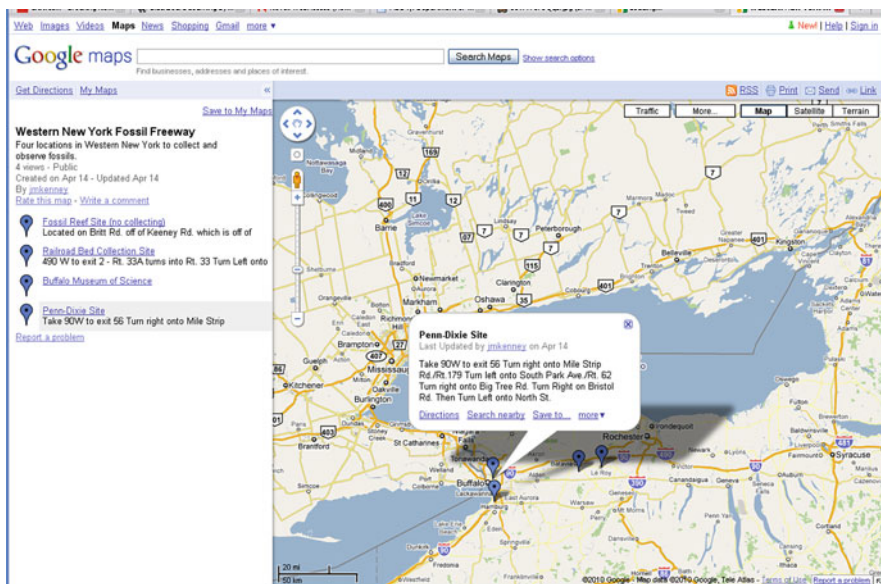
Web Images Videos Maps News Shopping Gmail more ▾

New! | Help | Sign in

Google maps

Search Maps Show search options

Find businesses, addresses and places of interest.

Get Directions My Maps

RSS Print Send Link

Save to My Maps

Traffic More... Map Satellite Terrain

Western New York Fossil Freeway
Four locations in Western New York to collect and observe fossils.
4 views - Public
Created on Apr 14 - Updated Apr 14
By jmkenney
Rate this map - Write a comment

Fossil Reef Site (no collecting)
Located on Britt Rd. off of Keeney Rd. which is off of

Railroad Bed Collection Site
490 W to exit 2 - Rt. 33A turns into Rt. 33 Turn Left onto

Buffalo Museum of Science

Penn-Dixie Site
Take 90W to exit 56 Turn right onto Mile Strip

Report a problem

Penn-Dixie Site
Last Updated by jmkenney on Apr 14

Take 90W to exit 56 Turn right onto Mile Strip Rd./Rt.179 Turn left onto South Park Ave./Rt. 62 Turn right onto Big Tree Rd. Turn Right on Bristol Rd. Then Turn Left onto North St.

Directions Search nearby Save to... more ▾

Nottawasaga Bay
Barrie
Lake Simcoe
Peterborough
Belleville
Kingston
Newmarket
Clarington
Markham
Oshawa
Brampton
Mississauga
Kitchener
Guelph
Burlington
Brantford
St Catharines
Tonawanda
Buffalo
Rochester
Irondequoit
Syracuse
Batavia
Le Roy
Hamburg
East Aurora

20 mi
50 km

©2010 Google - Map data ©2010 Google, Tele Atlas - Terms of Use Report a problem